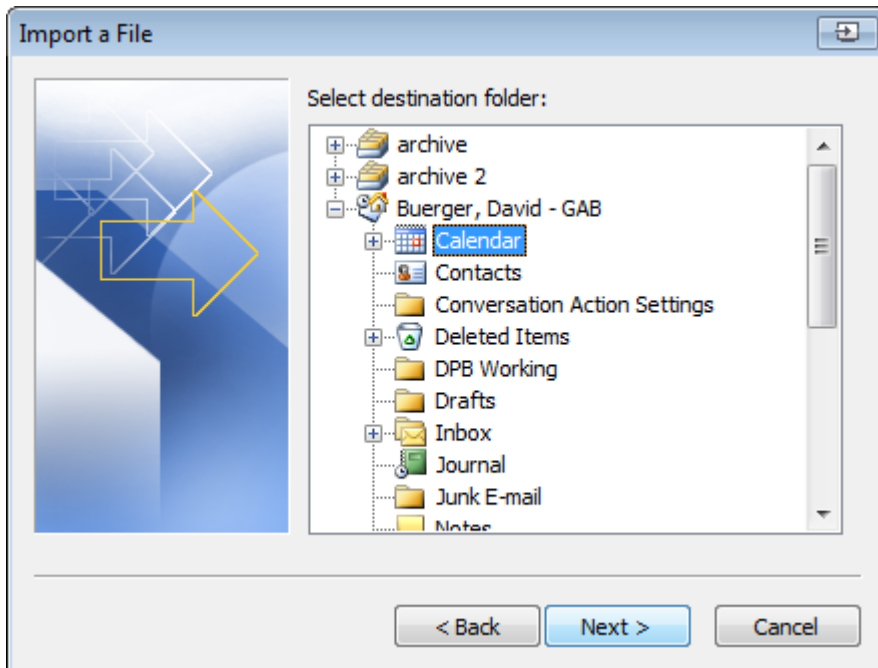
Import a File

Select destination folder:

archive
archive 2
Buerger, David - GAB
Calendar
Contacts
Conversation Action Settings
Deleted Items
DPB Working
Drafts
Inbox
Journal
Junk E-mail
Notes

< Back
Next >
Cancel